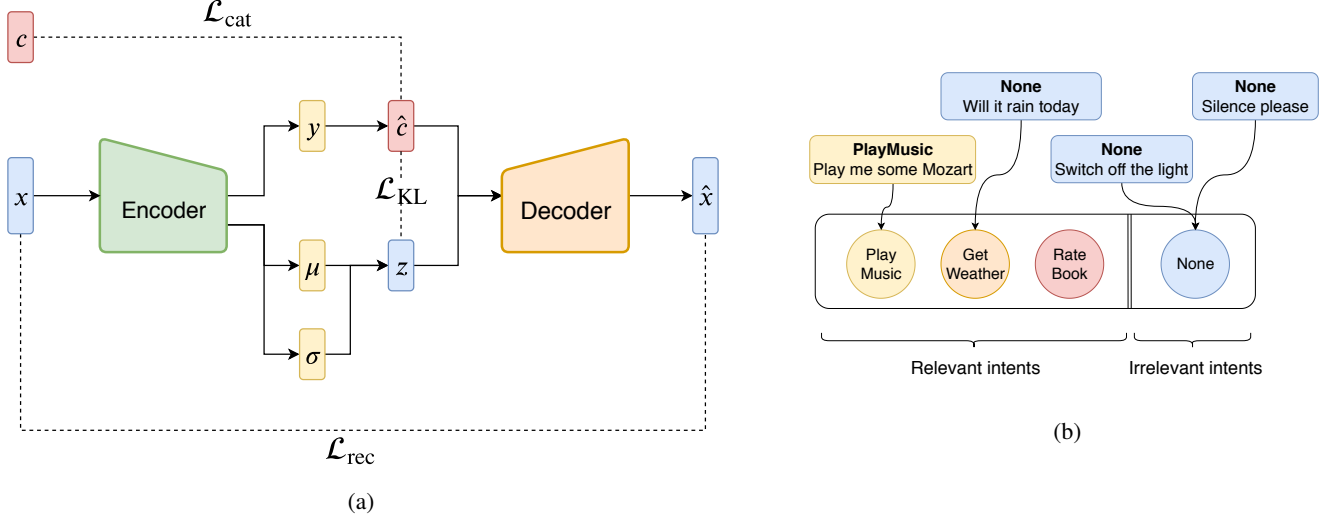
$\mathcal{L}_{\text{cat}}$

$c$

$y$

$\hat{c}$

$x$

Encoder

$\mathcal{L}_{\text{KL}}$

Decoder

$\hat{x}$

$\mu$

$z$

$\sigma$

$\mathcal{L}_{\text{rec}}$

(a)

**None**
Will it rain today

**None**
Silence please

**PlayMusic**
Play me some Mozart

**None**
Switch off the light

Play Music

Get Weather

Rate Book

None

Relevant intents

Irrelevant intents

(b)